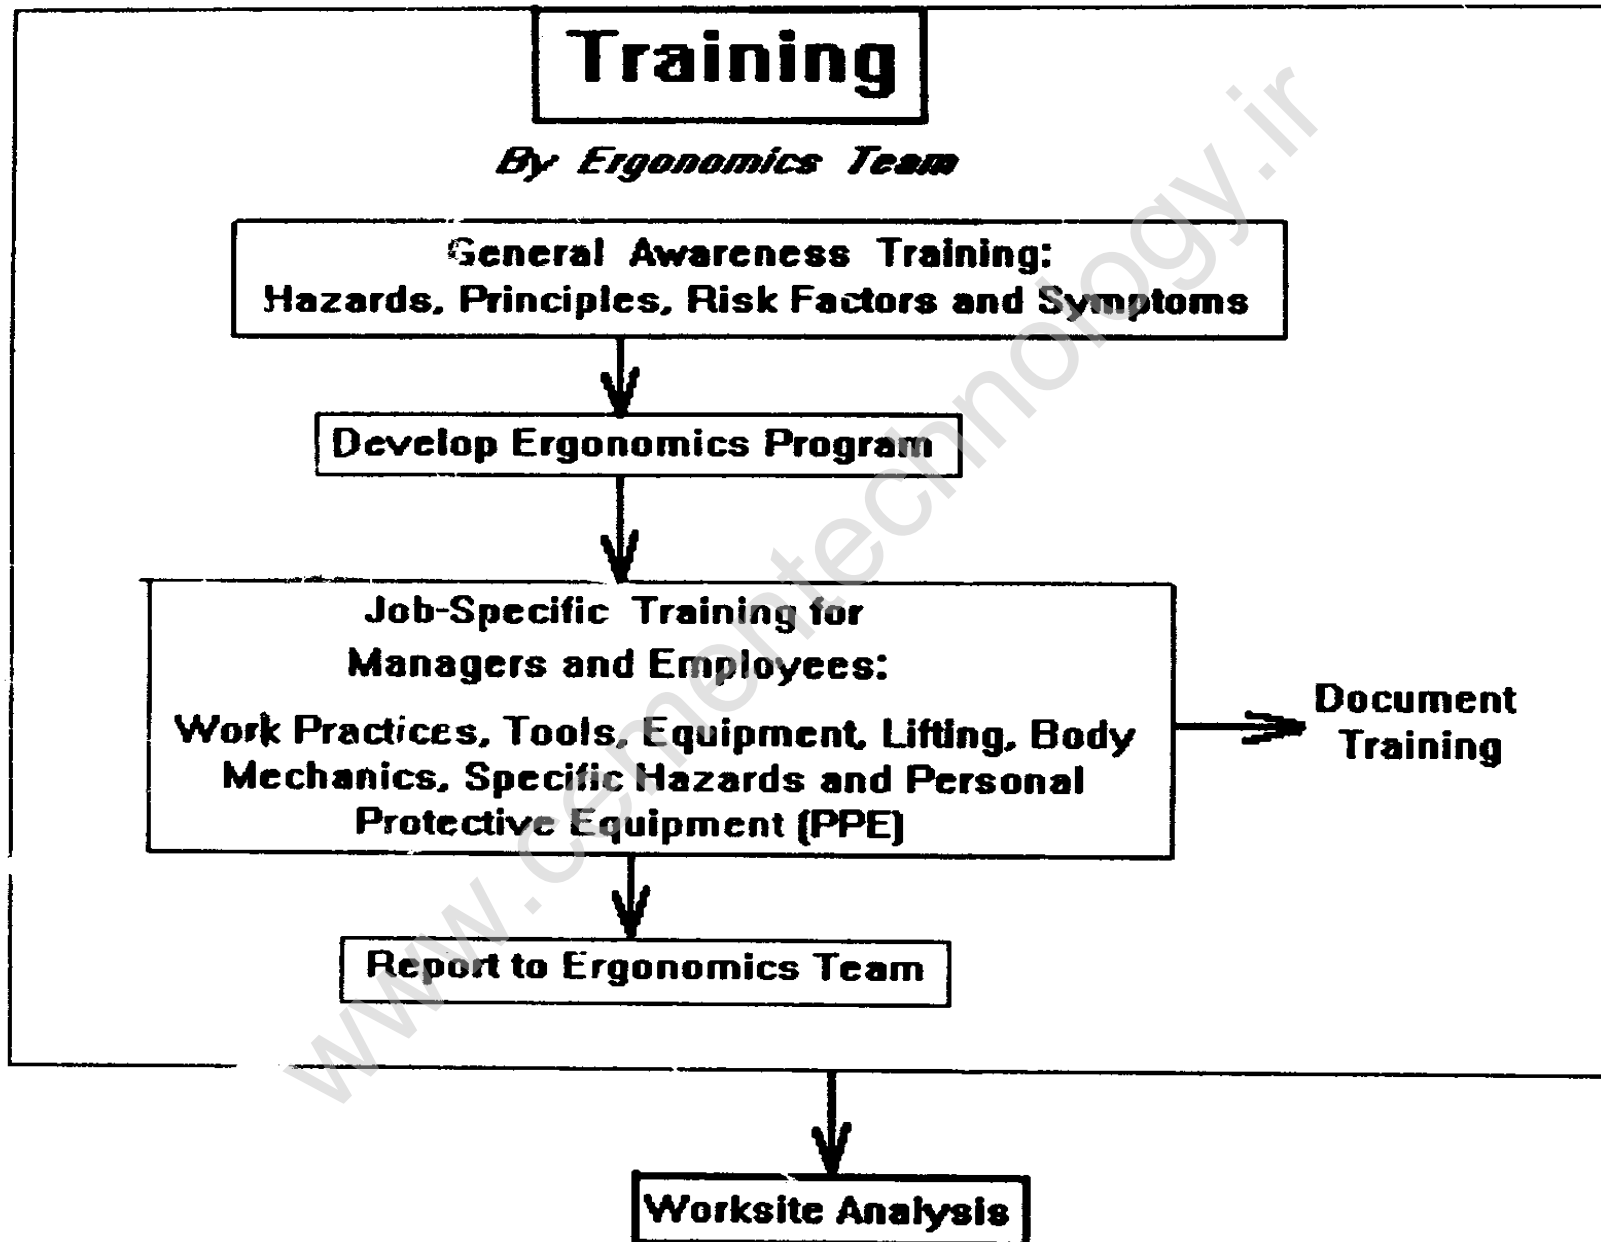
Training

By Ergonomics Team

General Awareness Training:
Hazards, Principles, Risk Factors and Symptoms

Develop Ergonomics Program

Job-Specific Training for
Managers and Employees:
Work Practices, Tools, Equipment, Lifting, Body Mechanics, Specific Hazards and Personal Protective Equipment (PPE)

Document Training

Report to Ergonomics Team

Worksite Analysis

www.cementechnology.ir